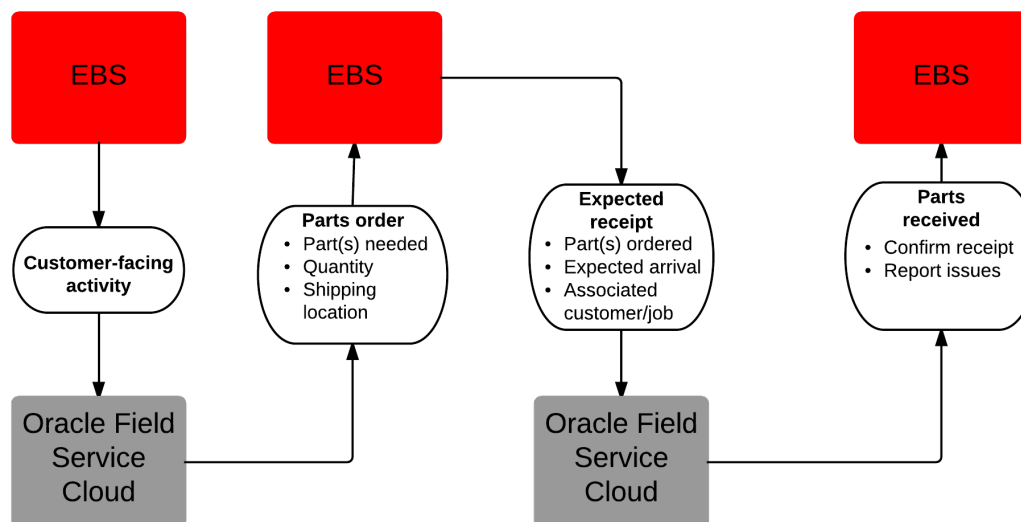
EBS

Customer-facing activity

Oracle Field Service Cloud

EBS

Parts order
- Part(s) needed
- Quantity
- Shipping location

Expected receipt
- Part(s) ordered
- Expected arrival
- Associated customer/job

Oracle Field Service Cloud

EBS

Parts received
- Confirm receipt
- Report issues